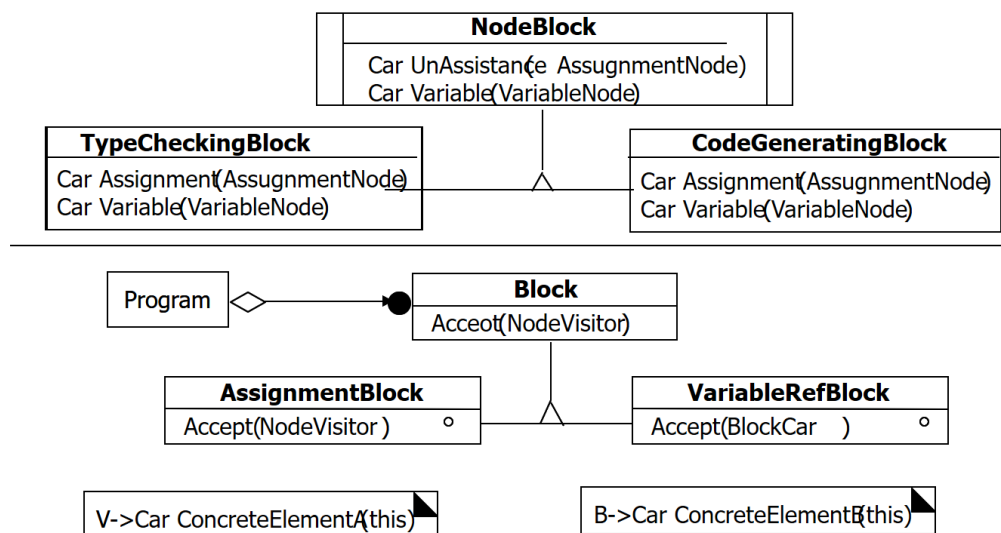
NodeBlock
Car UnAssistance AssugnmentNode)
Car Variable(VariableNode)

TypeCheckingBlock
Car Assignment(AssugnmentNode)
Car Variable(VariableNode)

CodeGeneratingBlock
Car Assignment(AssugnmentNode)
Car Variable(VariableNode)

Program

Block
Acceot(NodeVisitor)

AssignmentBlock
Accept(NodeVisitor )

VariableRefBlock
Accept(BlockCar )

V->Car ConcreteElementA(this)

B->Car ConcreteElementB(this)